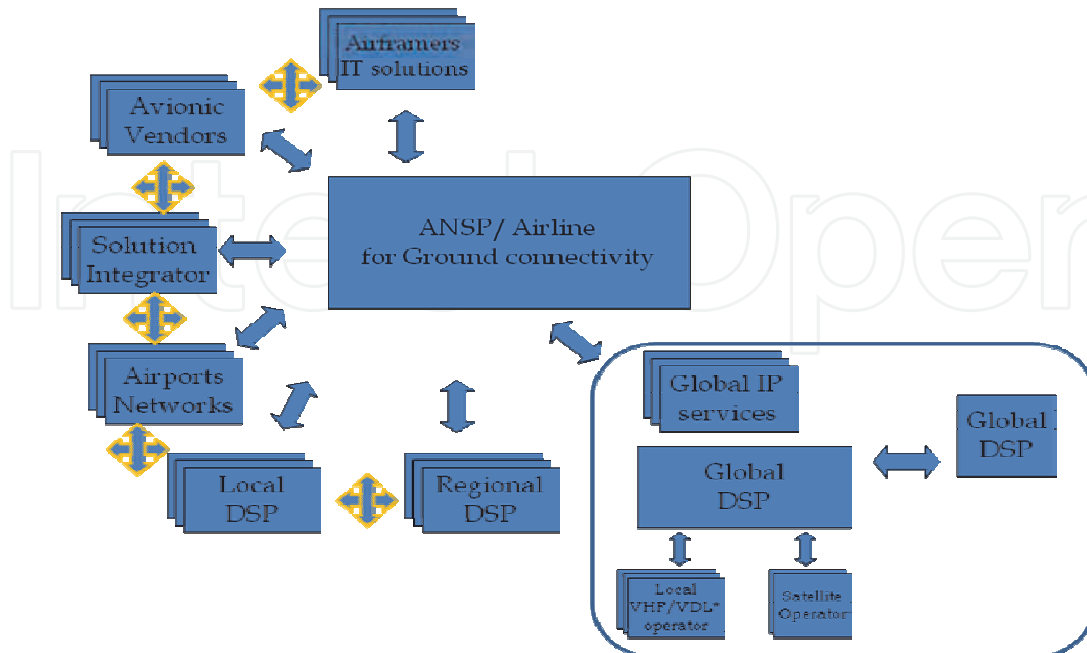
Airframers IT solutions

Avionic Vendors

ANSP/ Airline for Ground connectivity

Solution Integrator

Airports Networks

Local DSP

Regional DSP

Global IP services

Global DSP

Global DSP

Local VHF/VDL* operator

Satellite Operator

IntechOpen